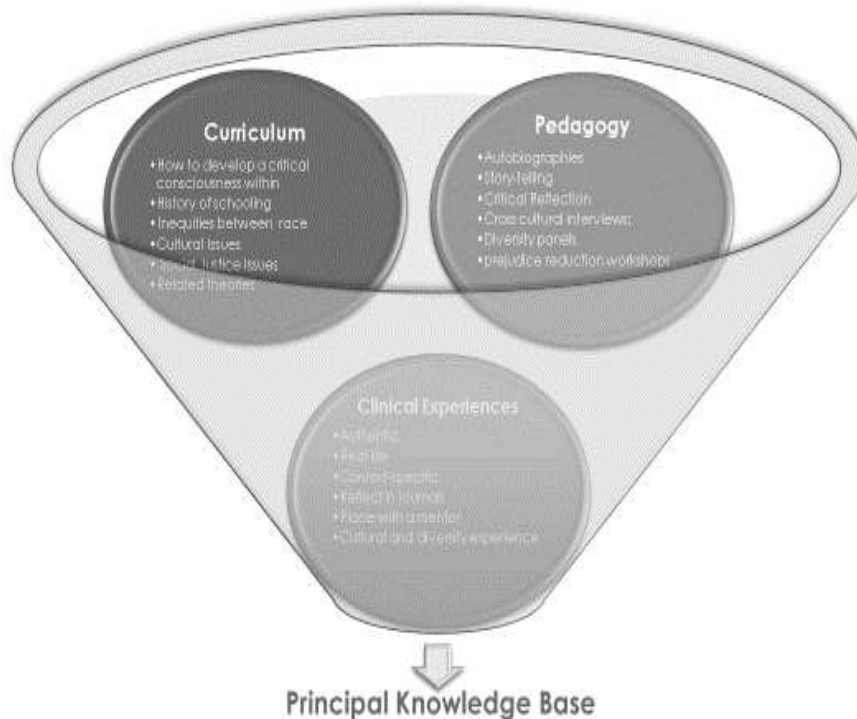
Curriculum
•How to develop a critical consciousness within
•History of schooling
•Inequities between race
•Cultural issues
•Social Justice issues
•Related theories

Pedagogy
•Autobiographies
•Story-telling
•Critical Reflection
•Cross cultural interviews
•Diversity panels
•prejudice reduction workshops

Clinical Experiences
•Authentic
•Realistic
•Context specific
•Reflect in journal
•Place with a mentor
•Cultural and diversity experience

Principal Knowledge Base